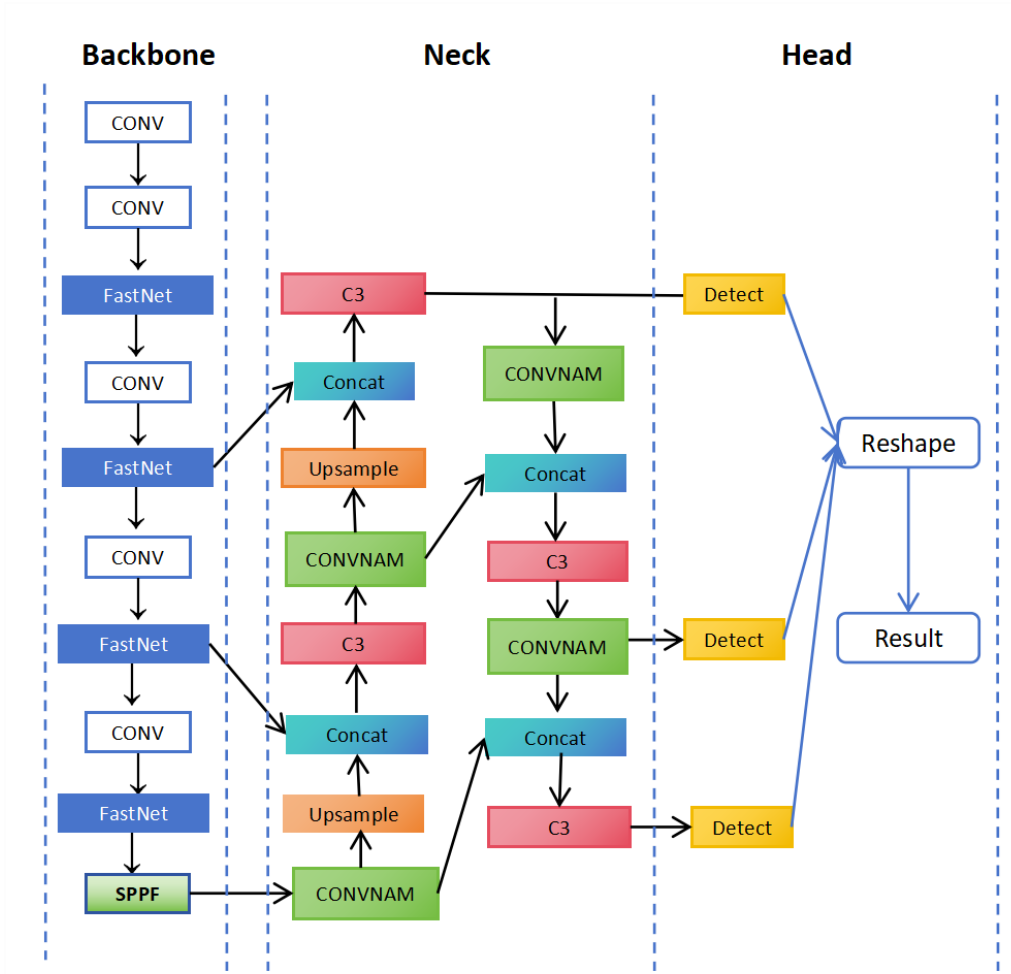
Backbone

Neck

Head

CONV

CONV

FastNet

CONV

FastNet

CONV

FastNet

CONV

FastNet

SPPF

C3

Concat

Upsample

CONVNAM

C3

Concat

Upsample

CONVNAM

CONVNAM

Concat

C3

CONVNAM

Concat

C3

Detect

Detect

Detect

Reshape

Result